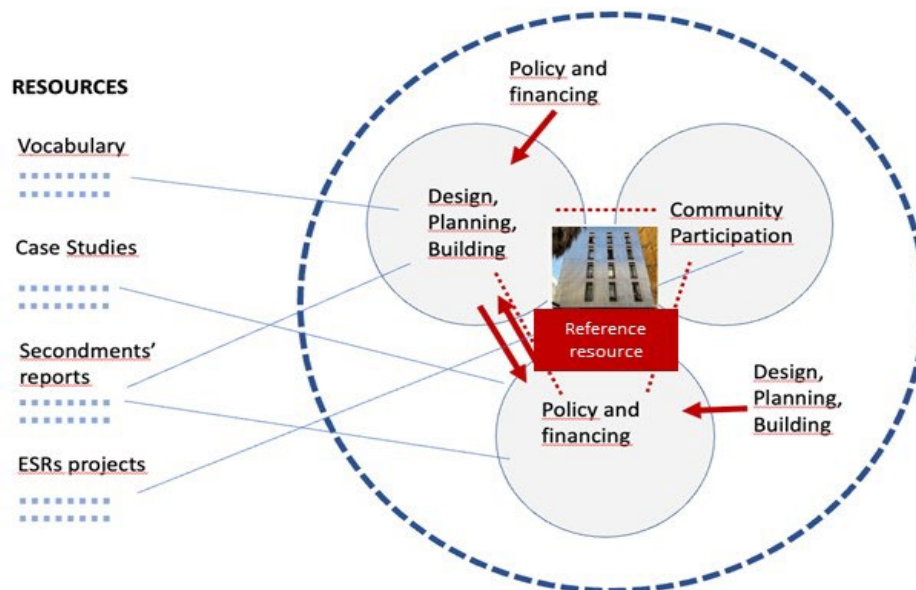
RESOURCES

Vocabulary

Case Studies

Secondments' reports

ESRs projects

Policy and financing

Design, Planning, Building

Community Participation

Reference resource

Policy and financing

Design, Planning, Building